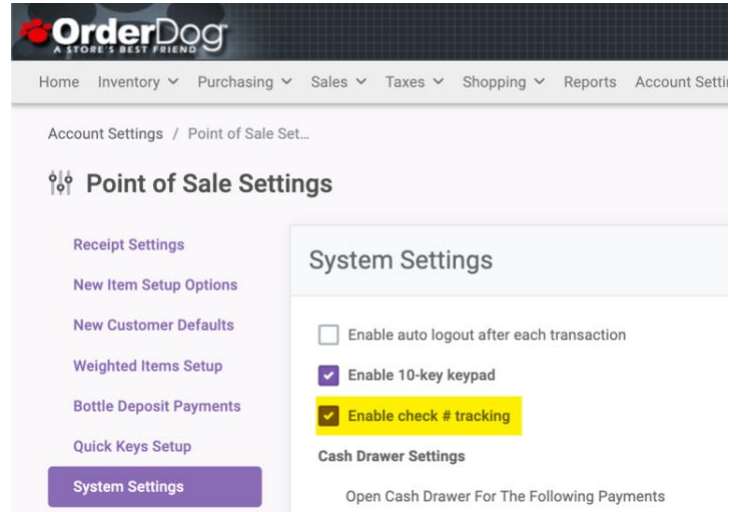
OrderDog
A STORE'S BEST FRIEND

Home Inventory Purchasing Sales Taxes Shopping Reports Account Setti

Account Settings / Point of Sale Set...

Point of Sale Settings

Receipt Settings
New Item Setup Options
New Customer Defaults
Weighted Items Setup
Bottle Deposit Payments
Quick Keys Setup
System Settings

System Settings

Enable auto logout after each transaction
Enable 10-key keypad
Enable check # tracking

Cash Drawer Settings

Open Cash Drawer For The Following Payments